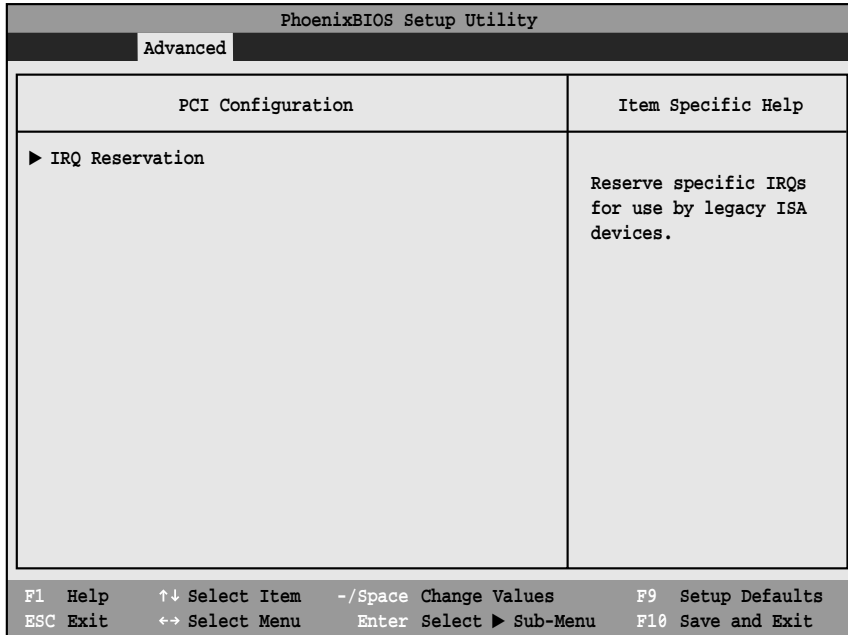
PhoenixBIOS Setup Utility

Advanced

PCI Configuration

Item Specific Help

▶ IRQ Reservation

Reserve specific IRQs for use by legacy ISA devices.

F1 Help ↑↓ Select Item -/Space Change Values F9 Setup Defaults
ESC Exit ↔ Select Menu Enter Select ▶ Sub-Menu F10 Save and Exit